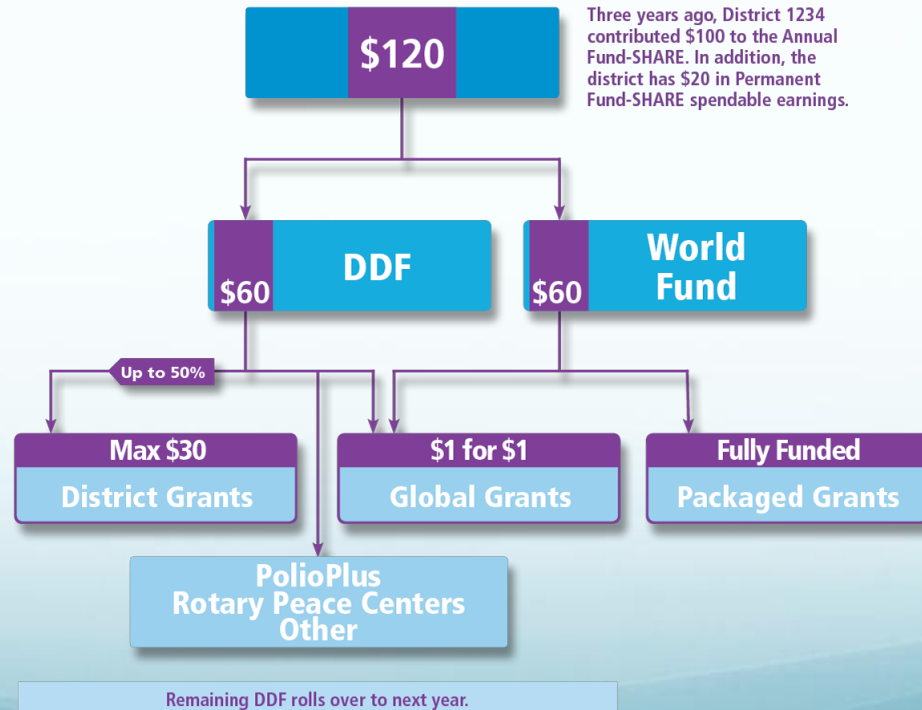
$120

Three years ago, District 1234 contributed $100 to the Annual Fund-SHARE. In addition, the district has $20 in Permanent Fund-SHARE spendable earnings.

$60 DDF

$60 World Fund

Up to 50%

Max $30
District Grants

$1 for $1
Global Grants

Fully Funded
Packaged Grants

PolioPlus
Rotary Peace Centers
Other

Remaining DDF rolls over to next year.